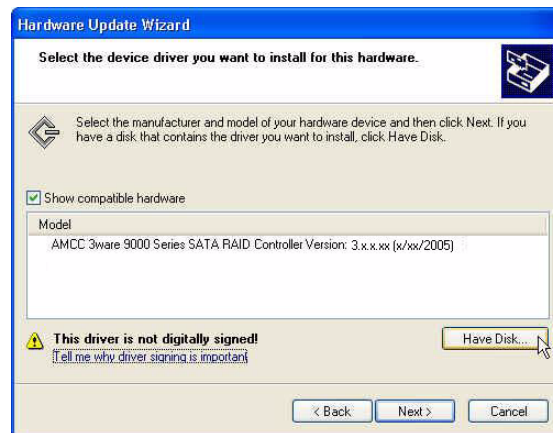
Hardware Update Wizard

Select the device driver you want to install for this hardware.

Select the manufacturer and model of your hardware device and then click Next. If you have a disk that contains the driver you want to install, click Have Disk.

Show compatible hardware

Model

AMCC 3ware 9000 Series SATA RAID Controller Version: 3.x.x.xx (x/xx/2005)

This driver is not digitally signed!

Tell me why driver signing is important

Have Disk...

< Back

Next >

Cancel